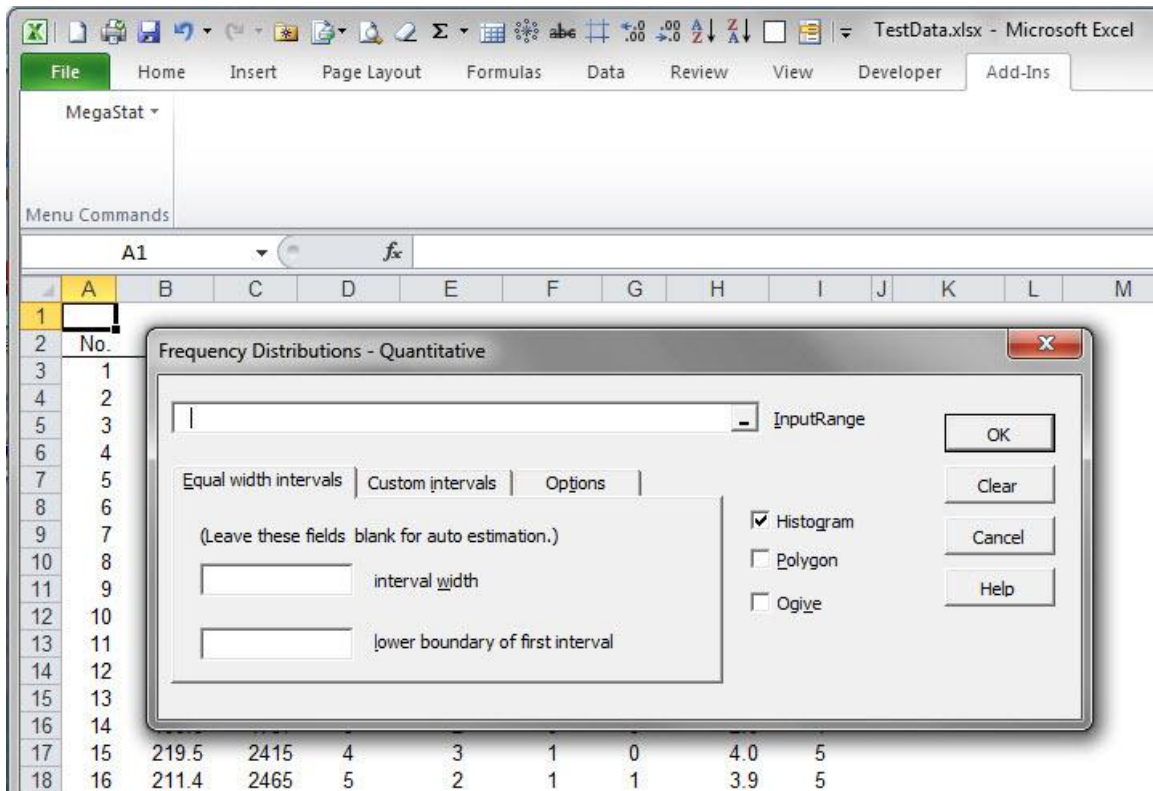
TestData.xlsx - Microsoft Excel

File Home Insert Page Layout Formulas Data Review View Developer Add-Ins

MegaStat

Menu Commands

A1 $f_x$

| | A | B | C | D | E | F | G | H | I | J | K | L | M |
|---|---|---|---|---|---|---|---|---|---|---|---|---|---|
| 1 | | | | | | | | | | | | | |
| 2 | No. | | | | | | | | | | | | |
| 3 | 1 | | | | | | | | | | | | |
| 4 | 2 | | | | | | | | | | | | |
| 5 | 3 | | | | | | | | | | | | |
| 6 | 4 | | | | | | | | | | | | |
| 7 | 5 | | | | | | | | | | | | |
| 8 | 6 | | | | | | | | | | | | |
| 9 | 7 | | | | | | | | | | | | |
| 10 | 8 | | | | | | | | | | | | |
| 11 | 9 | | | | | | | | | | | | |
| 12 | 10 | | | | | | | | | | | | |
| 13 | 11 | | | | | | | | | | | | |
| 14 | 12 | | | | | | | | | | | | |
| 15 | 13 | | | | | | | | | | | | |
| 16 | 14 | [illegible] | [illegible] | | | | | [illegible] | | | | | |
| 17 | 15 | 219.5 | 2415 | 4 | 3 | 1 | 0 | 4.0 | 5 | | | | |
| 18 | 16 | 211.4 | 2465 | 5 | 2 | 1 | 1 | 3.9 | 5 | | | | |

Frequency Distributions - Quantitative

InputRange

OK
Clear
Cancel
Help

Equal width intervals | Custom intervals | Options

(Leave these fields blank for auto estimation.)

interval width

lower boundary of first interval

Histogram
Polygon
Ogive